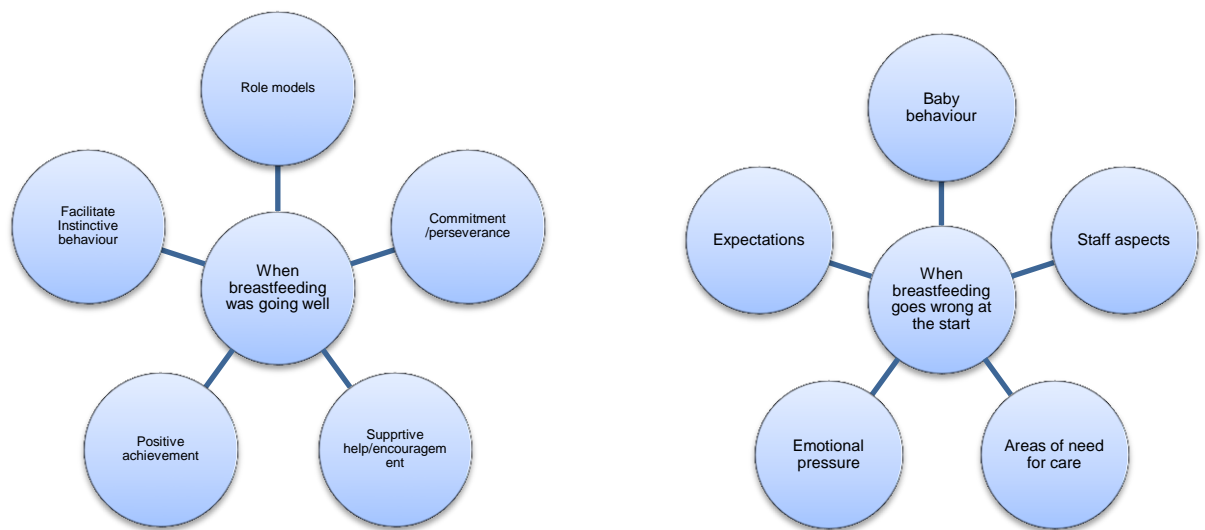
Role models

Facilitate Instinctive behaviour

When breastfeeding was going well

Commitment /perseverance

Positive achievement

Supprtive help/encouragement

Baby behaviour

Expectations

When breastfeeding goes wrong at the start

Staff aspects

Emotional pressure

Areas of need for care